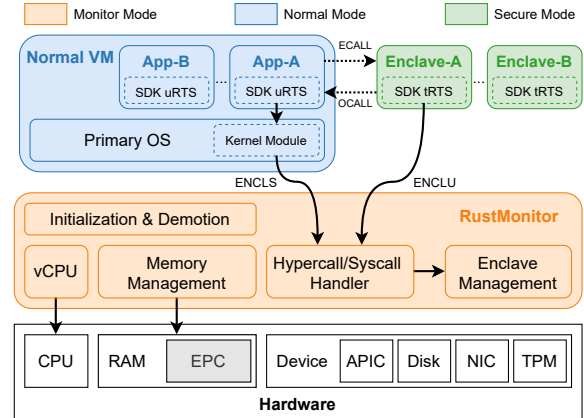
Monitor Mode
Normal Mode
Secure Mode

Normal VM
App-B
SDK uRTS
...
App-A
SDK uRTS
ECALL
OCALL
Enclave-A
SDK tRTS
...
Enclave-B
SDK tRTS
Primary OS
Kernel Module

ENCLS
ENCLU

Initialization & Demotion
RustMonitor
vCPU
Memory Management
Hypercall/Syscall Handler
Enclave Management

CPU
RAM
EPC
Device
APIC
Disk
NIC
TPM
Hardware